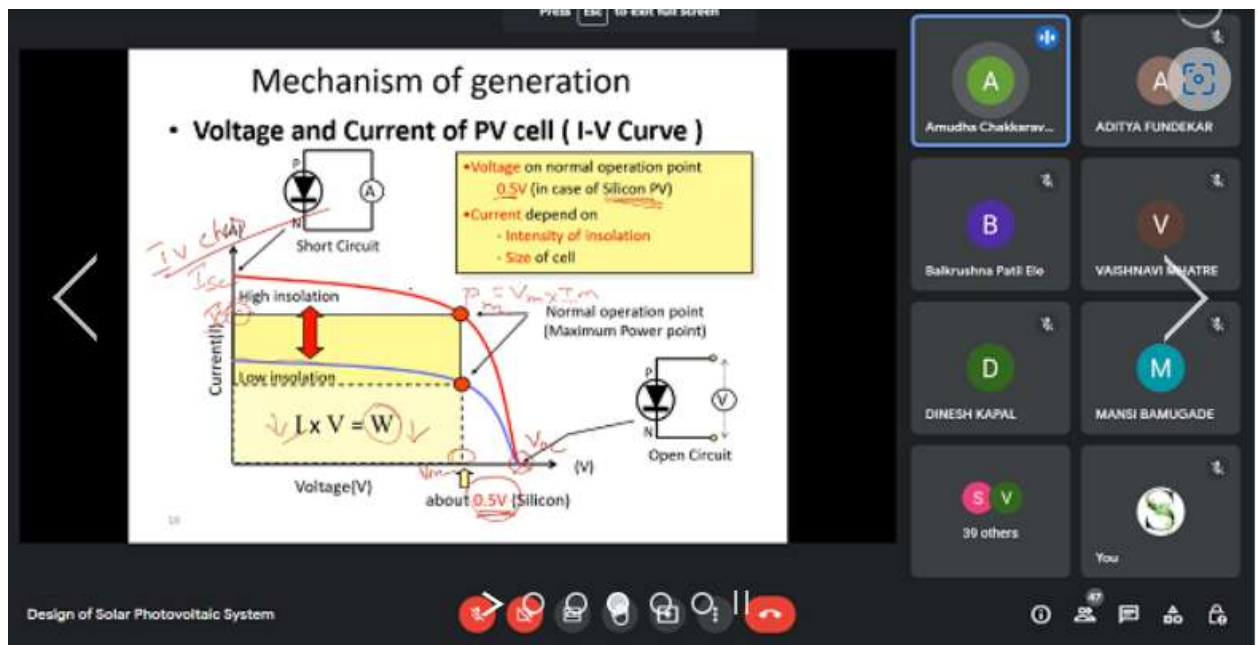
Press Esc to exit full screen

Mechanism of generation

• Voltage and Current of PV cell ( I-V Curve )

•Voltage on normal operation point 0.5V (in case of Silicon PV)
•Current depend on
- Intensity of insolation
- Size of cell

P
N
A
Short Circuit

IV char
Isc
Im

High insolation
$P_m = V_m \times I_m$
Normal operation point
(Maximum Power point)

Current(I)
Low insolation

I x V = W

P
N
V
Open Circuit
Voc
Vm
(V)
Voltage(V)
about 0.5V (Silicon)

18

A
Amudha Chakkarav...
A
ADITYA FUNDEKAR
B
Balkrushna Patil Ele
V
VAISHNAVI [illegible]HATRE
D
DINESH KAPAL
M
MANSI BAMUGADE
S V
39 others
You

Design of Solar Photovoltaic System

47